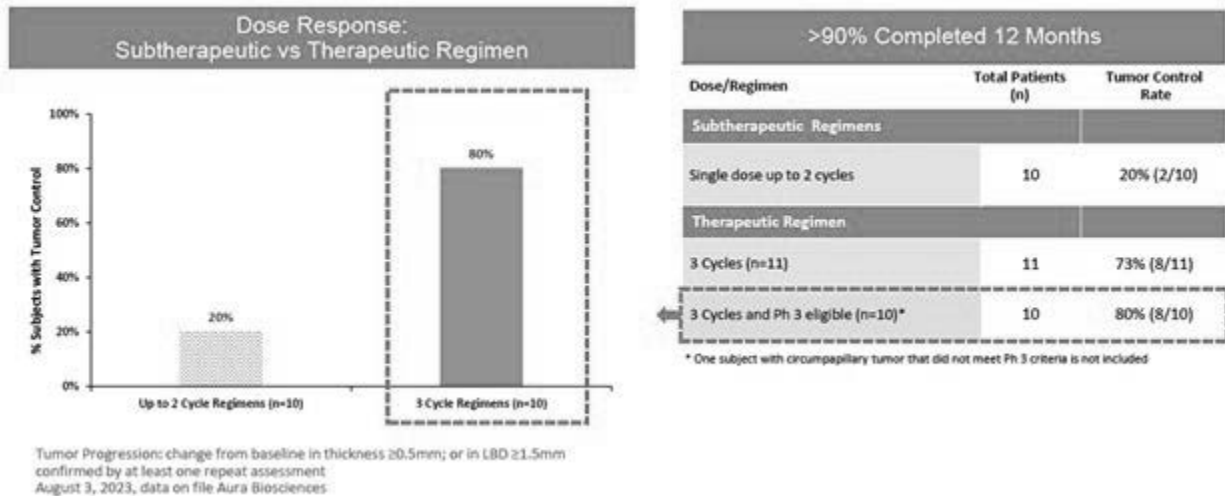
Dose Response:
Subtherapeutic vs Therapeutic Regimen

100%
80%
60%
40%
20%
0%

% Subjects with Tumor Control

20%
80%

Up to 2 Cycle Regimens (n=10)
3 Cycle Regimens (n=10)

Tumor Progression: change from baseline in thickness ≥0.5mm; or in LBD ≥1.5mm confirmed by at least one repeat assessment
August 3, 2023, data on file Aura Biosciences

>90% Completed 12 Months

| Dose/Regimen | Total Patients (n) | Tumor Control Rate |
|---|---|---|
| Subtherapeutic Regimens | | |
| Single dose up to 2 cycles | 10 | 20% (2/10) |
| Therapeutic Regimen | | |
| 3 Cycles (n=11) | 11 | 73% (8/11) |
| 3 Cycles and Ph 3 eligible (n=10)* | 10 | 80% (8/10) |

* One subject with circumpapillary tumor that did not meet Ph 3 criteria is not included